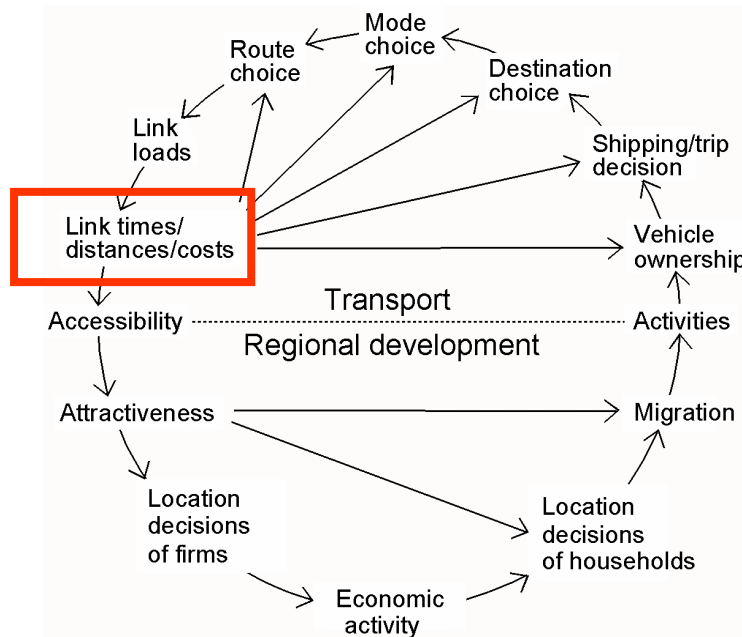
Mode choice

Route choice

Destination choice

Link loads

Shipping/trip decision

Link times/ distances/costs

Vehicle ownership

Transport

Accessibility

Activities

Regional development

Attractiveness

Migration

Location decisions of firms

Location decisions of households

Economic activity